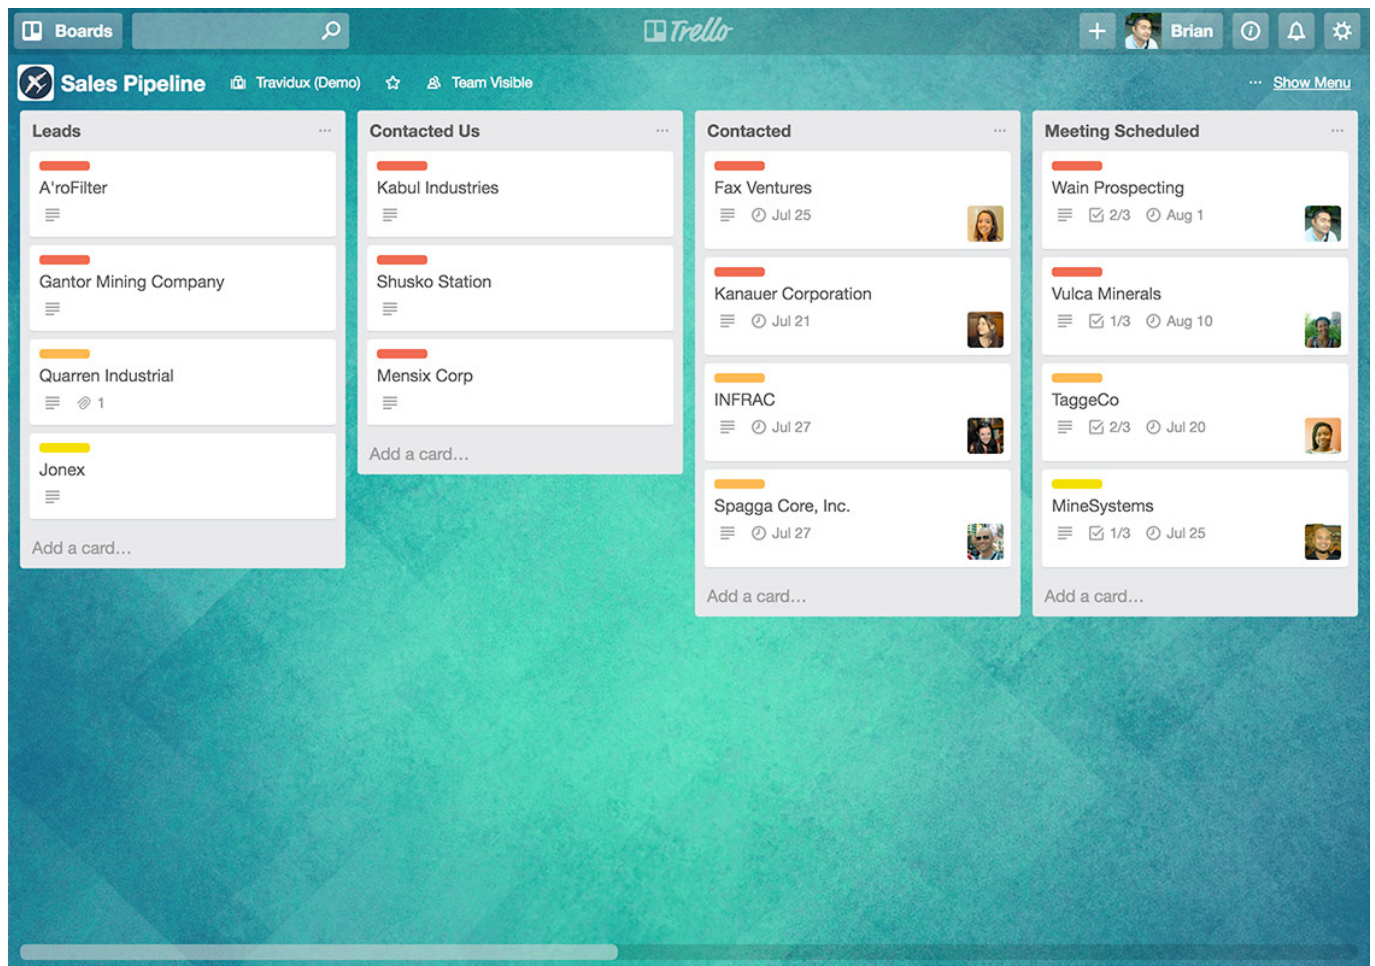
Boards

Trello

+ Brian

Sales Pipeline Travidux (Demo) Team Visible

... Show Menu

Leads ...

A'roFilter

Gantor Mining Company

Quarren Industrial
1

Jonex

Add a card...

Contacted Us ...

Kabul Industries

Shusko Station

Mensix Corp

Add a card...

Contacted ...

Fax Ventures
Jul 25

Kanauer Corporation
Jul 21

INFRAC
Jul 27

Spagga Core, Inc.
Jul 27

Add a card...

Meeting Scheduled ...

Wain Prospecting
2/3 Aug 1

Vulca Minerals
1/3 Aug 10

TaggeCo
2/3 Jul 20

MineSystems
1/3 Jul 25

Add a card...